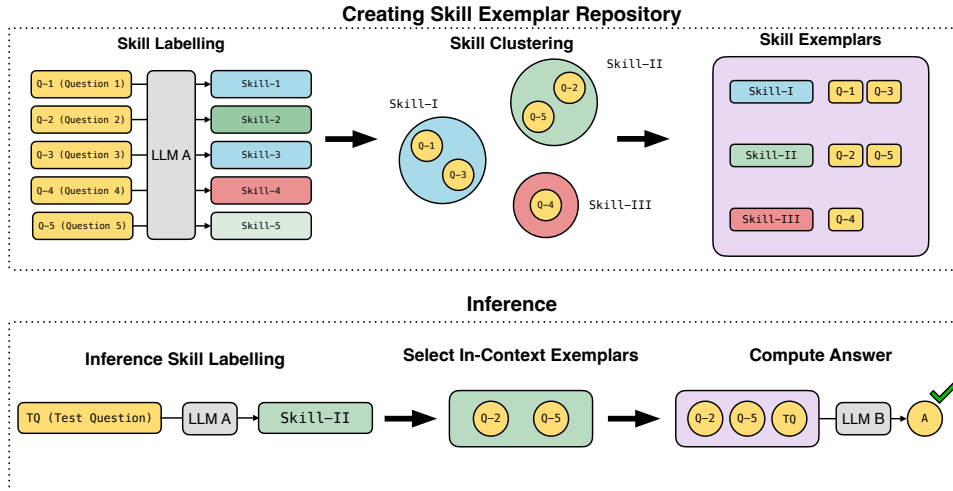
Creating Skill Exemplar Repository

Skill Labelling

Q–1 (Question 1)
Q–2 (Question 2)
Q–3 (Question 3)
Q–4 (Question 4)
Q–5 (Question 5)

LLM A

Skill–1
Skill–2
Skill–3
Skill–4
Skill–5

Skill Clustering

Skill–I
Q–1
Q–3

Skill–II
Q–2
Q–5

Skill–III
Q–4

Skill Exemplars

Skill–I Q–1 Q–3
Skill–II Q–2 Q–5
Skill–III Q–4

Inference

Inference Skill Labelling

TQ (Test Question)
LLM A
Skill–II

Select In-Context Exemplars

Q–2 Q–5

Compute Answer

Q–2 Q–5 TQ
LLM B
A